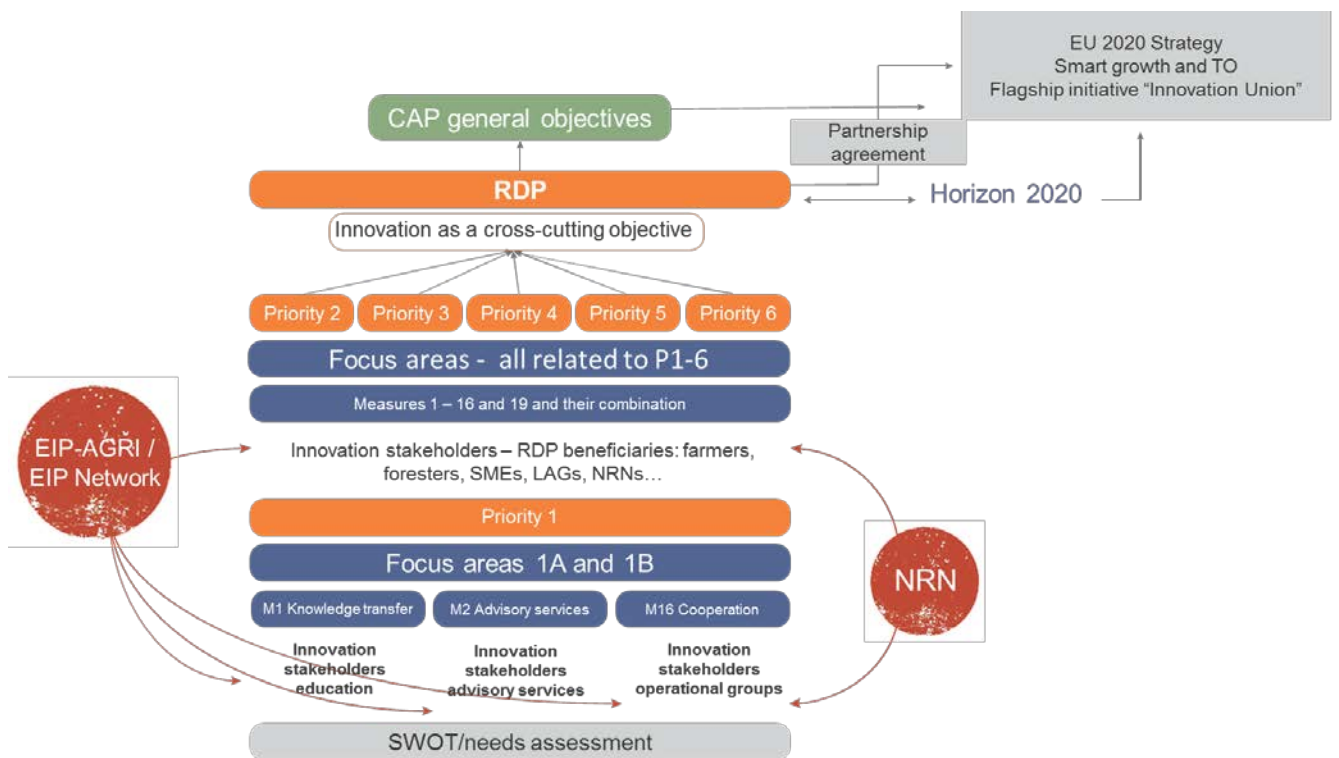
EU 2020 Strategy
Smart growth and TO
Flagship initiative "Innovation Union"

CAP general objectives

Partnership agreement

RDP

Horizon 2020

Innovation as a cross-cutting objective

Priority 2 Priority 3 Priority 4 Priority 5 Priority 6

Focus areas - all related to P1-6

Measures 1 – 16 and 19 and their combination

EIP-AGRI / EIP Network

Innovation stakeholders – RDP beneficiaries: farmers, foresters, SMEs, LAGs, NRNs…

Priority 1

Focus areas 1A and 1B

M1 Knowledge transfer
M2 Advisory services
M16 Cooperation

NRN

Innovation stakeholders education

Innovation stakeholders advisory services

Innovation stakeholders operational groups

SWOT/needs assessment